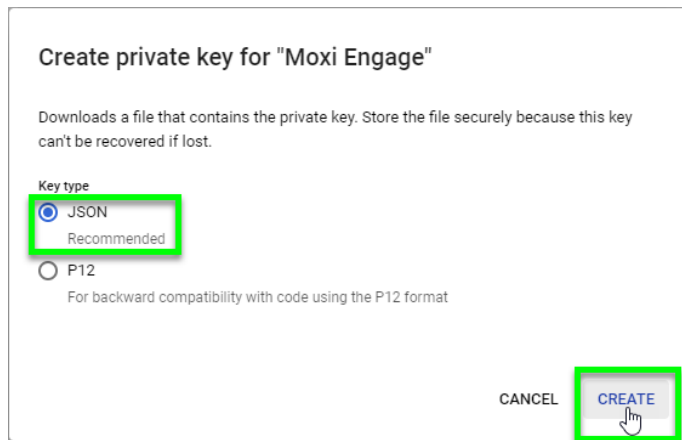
Create private key for "Moxi Engage"

Downloads a file that contains the private key. Store the file securely because this key can't be recovered if lost.

Key type

JSON
Recommended

P12
For backward compatibility with code using the P12 format

CANCEL

CREATE